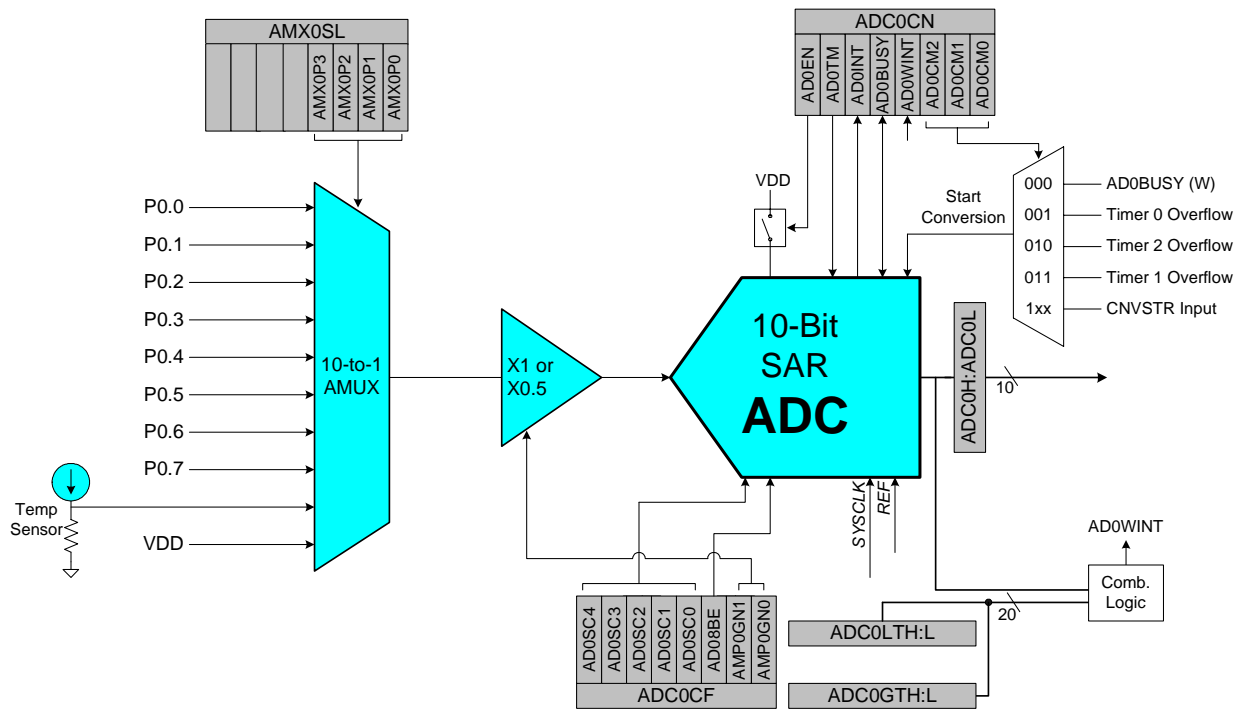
AMX0SL

AMX0P3
AMX0P2
AMX0P1
AMX0P0

ADC0CN

AD0EN
AD0TM
AD0INT
AD0BUSY
AD0WINT
AD0CM2
AD0CM1
AD0CM0

P0.0
P0.1
P0.2
P0.3
P0.4
P0.5
P0.6
P0.7
Temp Sensor
VDD

10-to-1 AMUX

X1 or X0.5

VDD

Start Conversion

000 AD0BUSY (W)
001 Timer 0 Overflow
010 Timer 2 Overflow
011 Timer 1 Overflow
1xx CNVSTR Input

10-Bit SAR ADC

ADC0H:ADC0L

10

SYSCLK
REF

AD0WINT

Comb. Logic

20

ADC0LTH:L

ADC0GTH:L

AD0SC4
AD0SC3
AD0SC2
AD0SC1
AD0SC0
AD08BE
AMP0GN1
AMP0GN0

ADC0CF